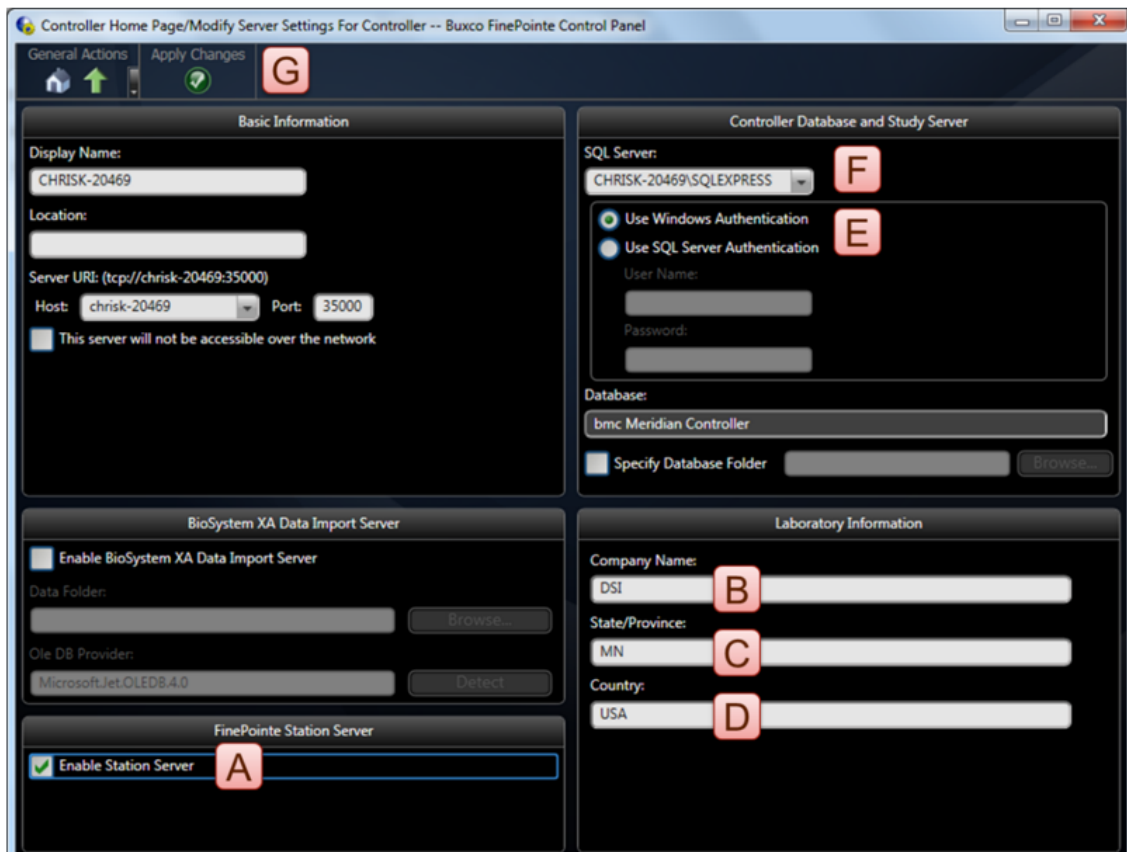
Controller Home Page/Modify Server Settings For Controller -- Buxco FinePointe Control Panel

General Actions
Apply Changes
G

Basic Information
Display Name:
CHRISK-20469
Location:
Server URI: (tcp://chrisk-20469:35000)
Host: chrisk-20469 Port: 35000
This server will not be accessible over the network

Controller Database and Study Server
SQL Server:
CHRISK-20469\SQLEXPRESS
F
Use Windows Authentication
Use SQL Server Authentication
E
User Name:
Password:
Database:
bmc Meridian Controller
Specify Database Folder
Browse...

BioSystem XA Data Import Server
Enable BioSystem XA Data Import Server
Data Folder:
Browse...
Ole DB Provider:
Microsoft.Jet.OLEDB.4.0
Detect

Laboratory Information
Company Name:
DSI
B
State/Province:
MN
C
Country:
USA
D

FinePointe Station Server
Enable Station Server
A